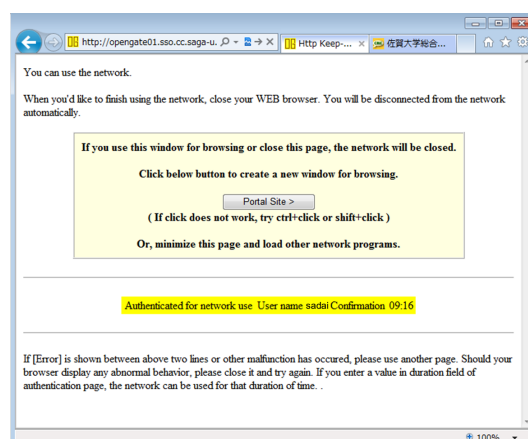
http://opengate01.sso.cc.saga-u.
Http Keep-...
佐賀大学総合...

You can use the network.

When you'd like to finish using the network, close your WEB browser. You will be disconnected from the network automatically.

If you use this window for browsing or close this page, the network will be closed.

Click below button to create a new window for browsing.

Portal Site >

( If click does not work, try ctrl+click or shift+click )

Or, minimize this page and load other network programs.

Authenticated for network use User name sadai Confirmation 09:16

If [Error] is shown between above two lines or other malfunction has occured, please use another page. Should your browser display any abnormal behavior, please close it and try again. If you enter a value in duration field of authentication page, the network can be used for that duration of time. .

100%